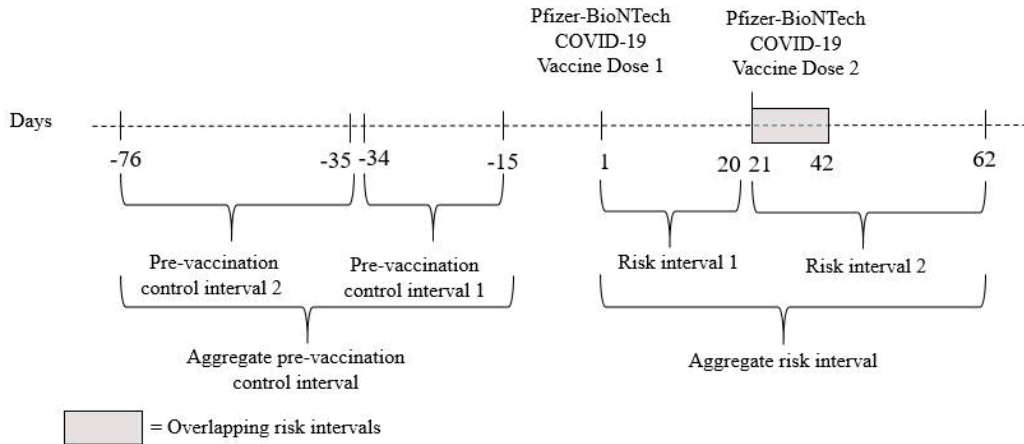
Pfizer-BioNTech COVID-19 Vaccine Dose 1

Pfizer-BioNTech COVID-19 Vaccine Dose 2

Days

-76

-35

-34

-15

1

20

21

42

62

Pre-vaccination control interval 2

Pre-vaccination control interval 1

Risk interval 1

Risk interval 2

Aggregate pre-vaccination control interval

Aggregate risk interval

= Overlapping risk intervals